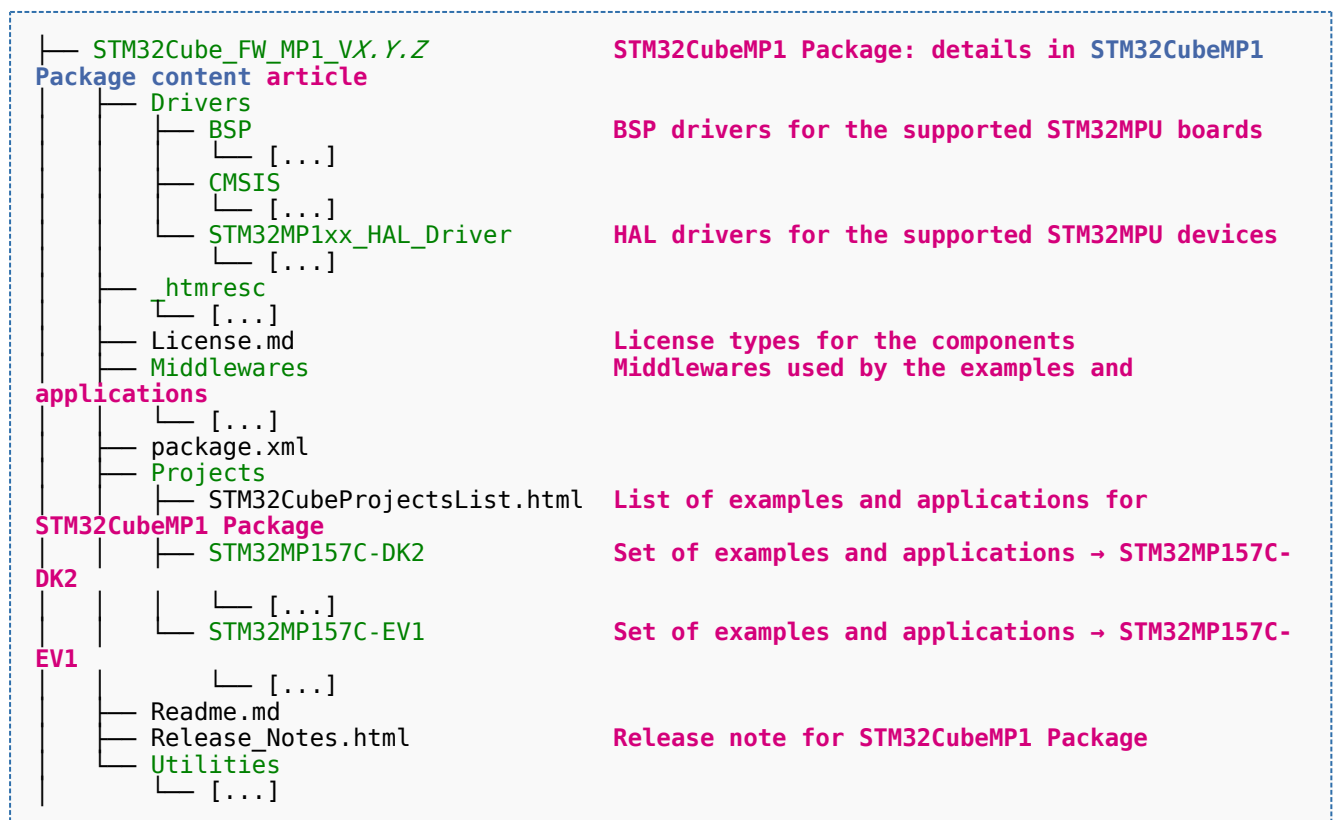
├── STM32Cube_FW_MP1_VX.Y.Z            STM32CubeMP1 Package: details in STM32CubeMP1 Package content article
│   ├── Drivers
│   │   ├── BSP                        BSP drivers for the supported STM32MPU boards
│   │   │   └── [...]
│   │   ├── CMSIS
│   │   │   └── [...]
│   │   └── STM32MP1xx_HAL_Driver      HAL drivers for the supported STM32MPU devices
│   │       └── [...]
│   ├── _htmresc
│   │   └── [...]
│   ├── License.md                     License types for the components
│   ├── Middlewares                    Middlewares used by the examples and applications
│   │   └── [...]
│   ├── package.xml
│   ├── Projects
│   │   ├── STM32CubeProjectsList.html  List of examples and applications for STM32CubeMP1 Package
│   │   ├── STM32MP157C-DK2            Set of examples and applications → STM32MP157C-DK2
│   │   │   └── [...]
│   │   └── STM32MP157C-EV1            Set of examples and applications → STM32MP157C-EV1
│   │       └── [...]
│   ├── Readme.md
│   ├── Release_Notes.html             Release note for STM32CubeMP1 Package
│   └── Utilities
│       └── [...]
│